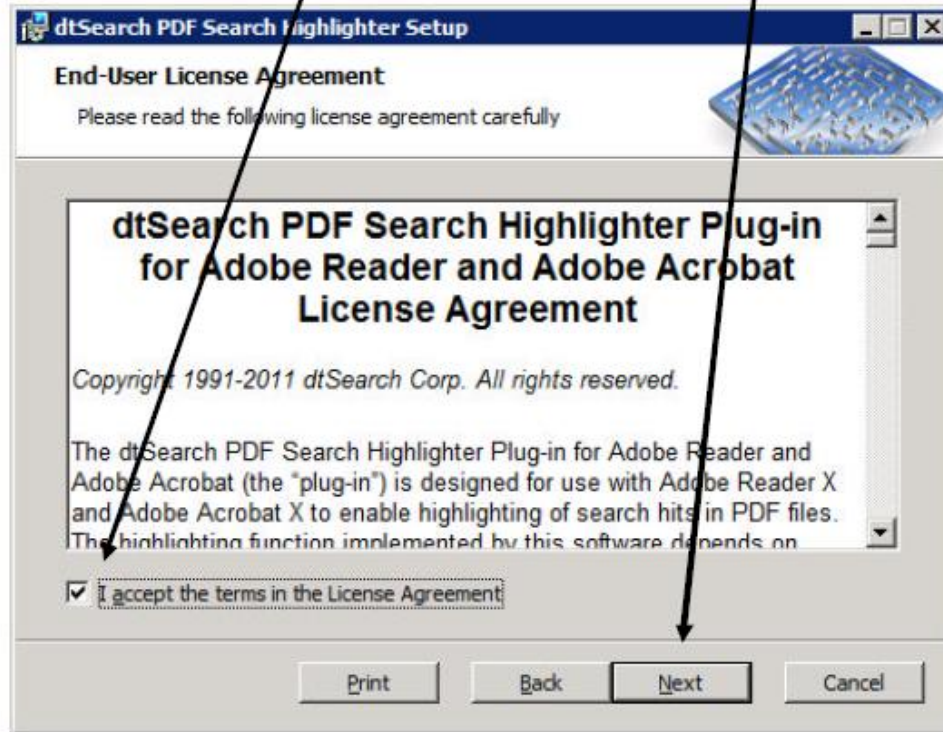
dtSearch PDF Search Highlighter Setup

End-User License Agreement

Please read the following license agreement carefully

dtSearch PDF Search Highlighter Plug-in for Adobe Reader and Adobe Acrobat License Agreement

Copyright 1991-2011 dtSearch Corp. All rights reserved.

The dtSearch PDF Search Highlighter Plug-in for Adobe Reader and Adobe Acrobat (the "plug-in") is designed for use with Adobe Reader X and Adobe Acrobat X to enable highlighting of search hits in PDF files. The highlighting function implemented by this software depends on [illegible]

I accept the terms in the License Agreement

Print Back Next Cancel